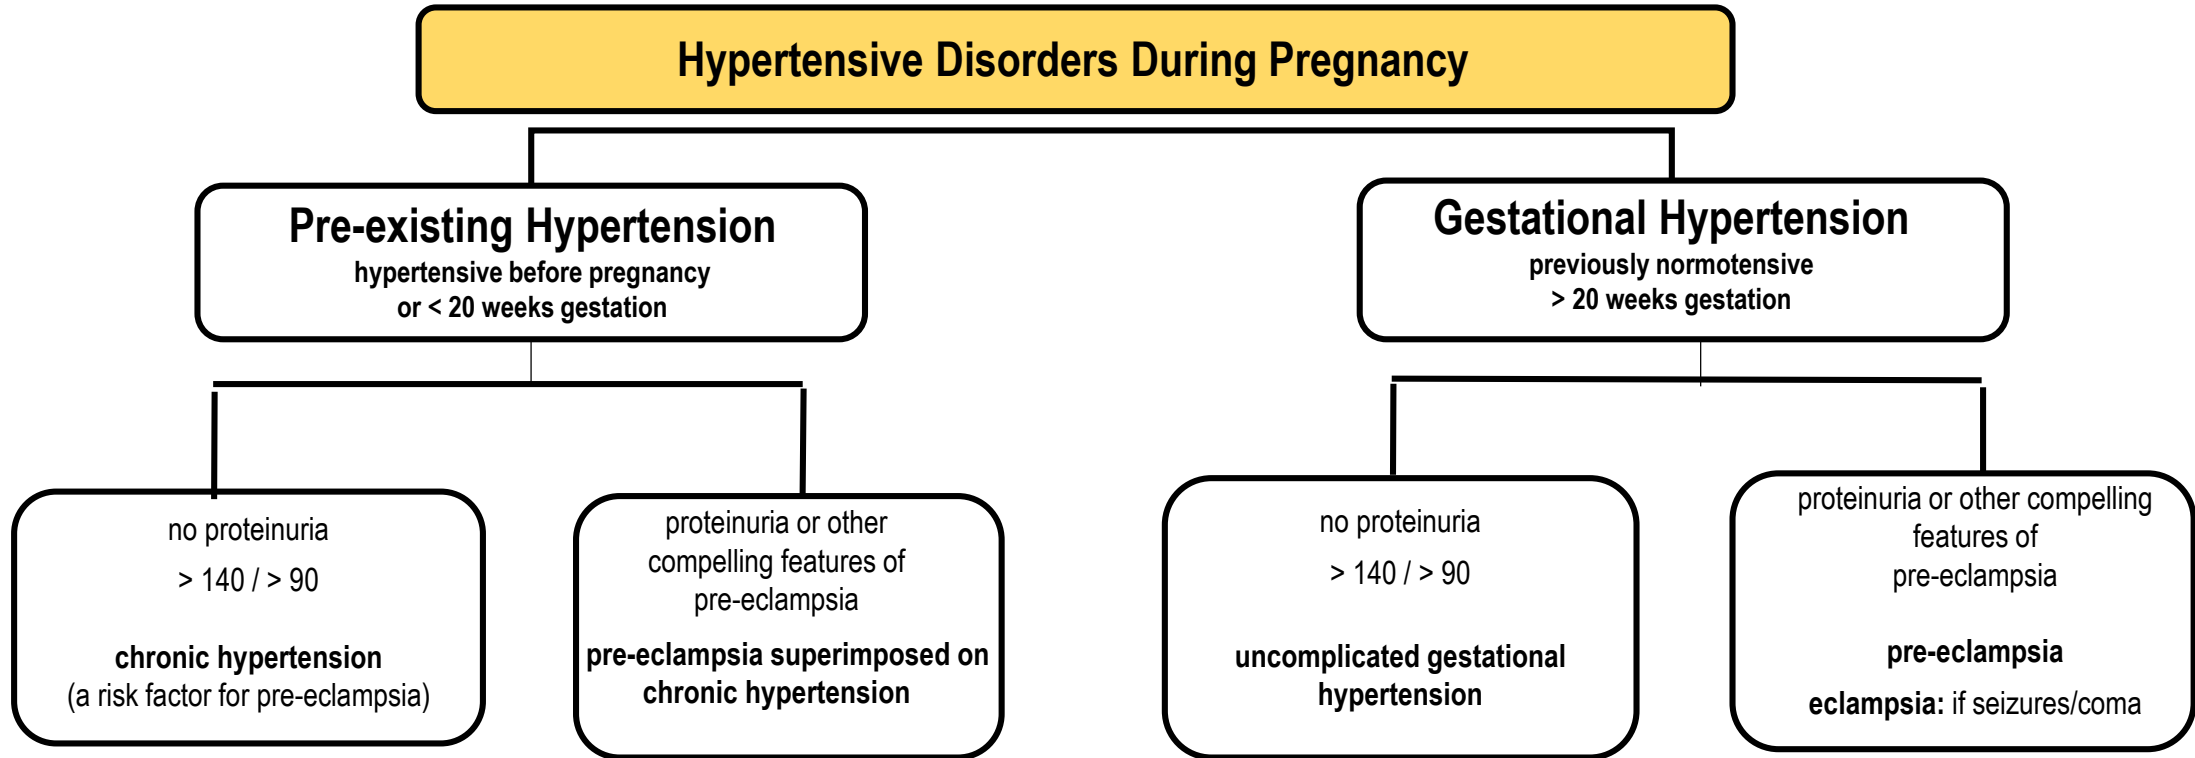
Hypertensive Disorders During Pregnancy

Pre-existing Hypertension
hypertensive before pregnancy
or < 20 weeks gestation

Gestational Hypertension
previously normotensive
> 20 weeks gestation

no proteinuria
> 140 / > 90

chronic hypertension
(a risk factor for pre-eclampsia)

proteinuria or other compelling features of pre-eclampsia

pre-eclampsia superimposed on chronic hypertension

no proteinuria
> 140 / > 90

uncomplicated gestational hypertension

proteinuria or other compelling features of pre-eclampsia

pre-eclampsia

eclampsia: if seizures/coma